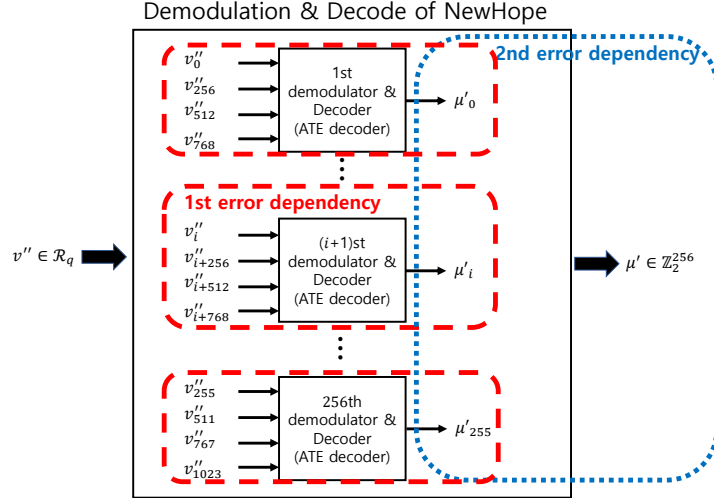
Demodulation & Decode of NewHope

2nd error dependency

$v''_0$
$v''_{256}$
$v''_{512}$
$v''_{768}$

1st demodulator & Decoder (ATE decoder)

$\mu'_0$

1st error dependency

$v'' \in \mathcal{R}_q$

$v''_i$
$v''_{i+256}$
$v''_{i+512}$
$v''_{i+768}$

$(i+1)$st demodulator & Decoder (ATE decoder)

$\mu'_i$

$\mu' \in \mathbb{Z}_2^{256}$

$v''_{255}$
$v''_{511}$
$v''_{767}$
$v''_{1023}$

256th demodulator & Decoder (ATE decoder)

$\mu'_{255}$